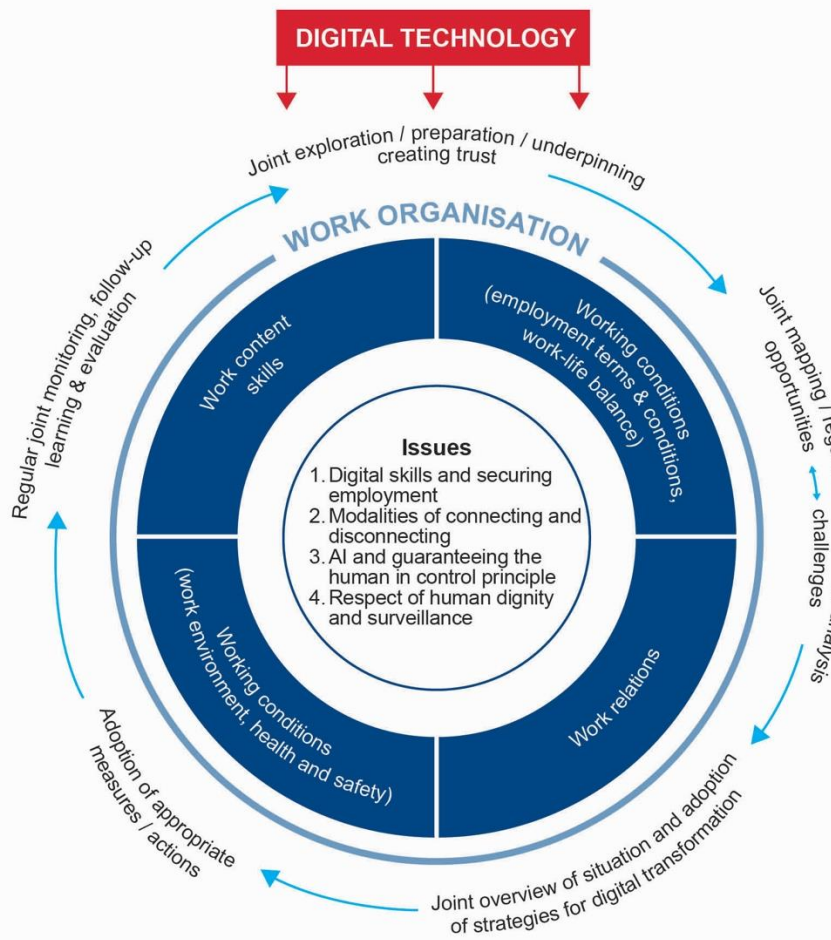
DIGITAL TECHNOLOGY

Joint exploration / preparation / underpinning creating trust

Joint mapping / res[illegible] opportunities ↔ challenges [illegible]alysis

Joint overview of situation and adoption of strategies for digital transformation

Adoption of appropriate measures / actions

Regular joint monitoring, follow-up learning & evaluation

WORK ORGANISATION

Work content skills

Working conditions (employment terms & conditions, work-life balance)

Work relations

Working conditions (work environment, health and safety)

Issues
1. Digital skills and securing employment
2. Modalities of connecting and disconnecting
3. AI and guaranteeing the human in control principle
4. Respect of human dignity and surveillance